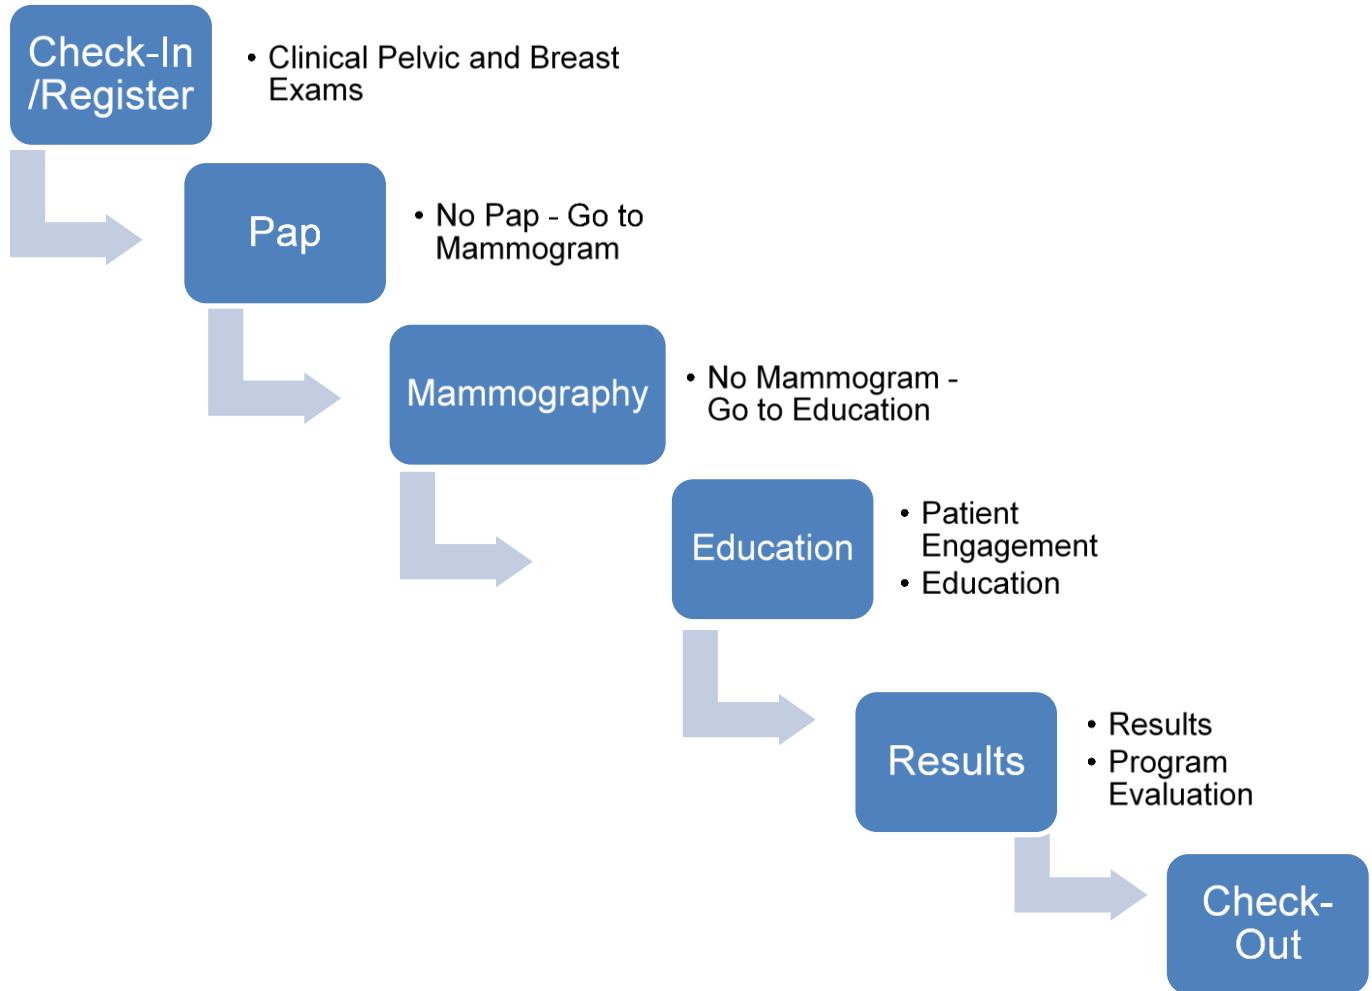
Check-In /Register

• Clinical Pelvic and Breast Exams

Pap

• No Pap - Go to Mammogram

Mammography

• No Mammogram - Go to Education

Education

• Patient Engagement
• Education

Results

• Results
• Program Evaluation

Check-Out